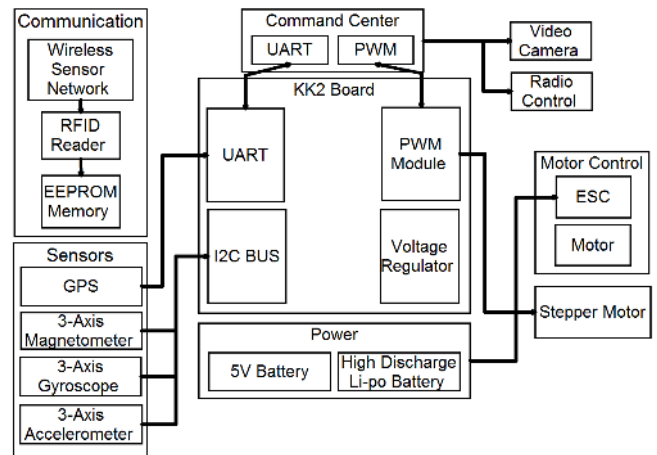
Communication

Wireless Sensor Network

RFID Reader

EEPROM Memory

Command Center

UART

PWM

Video Camera

Radio Control

KK2 Board

UART

PWM Module

Motor Control

ESC

Motor

Sensors

GPS

I2C BUS

Voltage Regulator

Stepper Motor

3-Axis Magnetometer

Power

3-Axis Gyroscope

5V Battery

High Discharge Li-po Battery

3-Axis Accelerometer